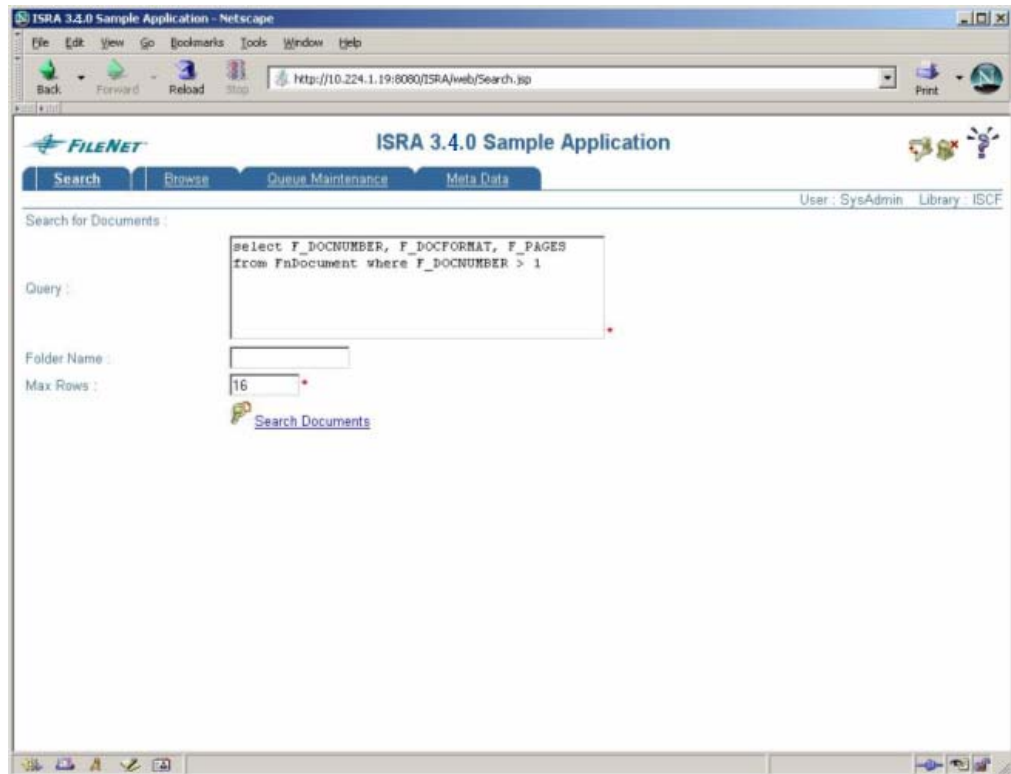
ISRA 3.4.0 Sample Application - Netscape

File Edit View Go Bookmarks Tools Window Help

Back Forward Reload Stop http://10.224.1.19:8080/ISRA/web/Search.jsp Print

FILENET

ISRA 3.4.0 Sample Application

Search Browse Queue Maintenance Meta Data

User : SysAdmin Library : ISCF

Search for Documents :

Query :

select F_DOCNUMBER, F_DOCFORMAT, F_PAGES from FnDocument where F_DOCNUMBER > 1

*

Folder Name :

Max Rows : 16 *

Search Documents